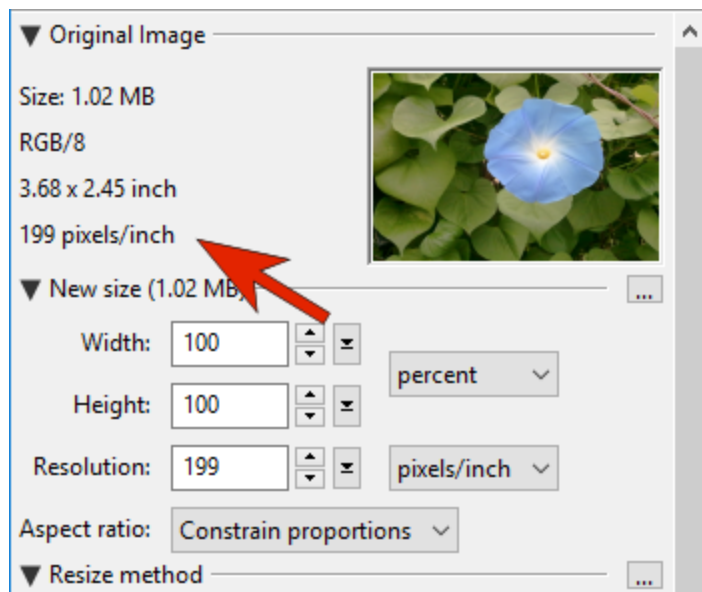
▼ Original Image

Size: 1.02 MB

RGB/8

3.68 x 2.45 inch

199 pixels/inch

▼ New size (1.02 MB)

...

Width: 100

Height: 100

percent

Resolution: 199

pixels/inch

Aspect ratio: Constrain proportions

▼ Resize method

...